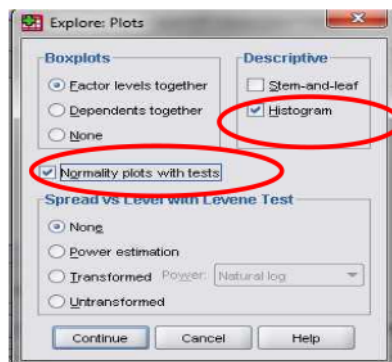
Explore: Plots

Boxplots

Factor levels together

Dependents together

None

Descriptive

Stem-and-leaf

Histogram

Normality plots with tests

Spread vs Level with Levene Test

None

Power estimation

Transformed Power: Natural log

Untransformed

Continue Cancel Help